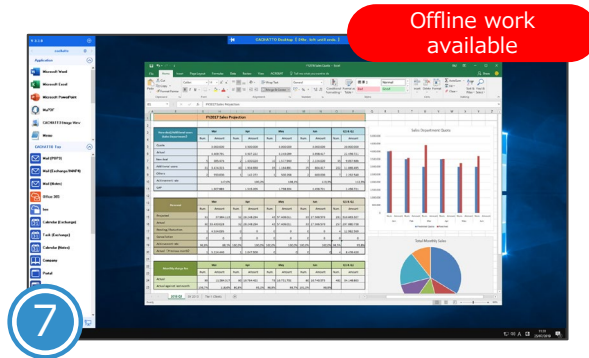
Offline work available

7

Application

Microsoft Word

Microsoft Excel

Microsoft PowerPoint

MuPDF

CACHATTO Image Viewer

Memo

CACHATTO Tool

Mail (POP3)

Mail (Exchange/MAPI)

Mail (Notes)

Office 365

Calendar (Exchange)

Task (Exchange)

Calendar (Notes)

Common

Portal

CACHATTO Desktop

FY2017 Sales Projection

Sales Department Quota

Total Monthly Sales